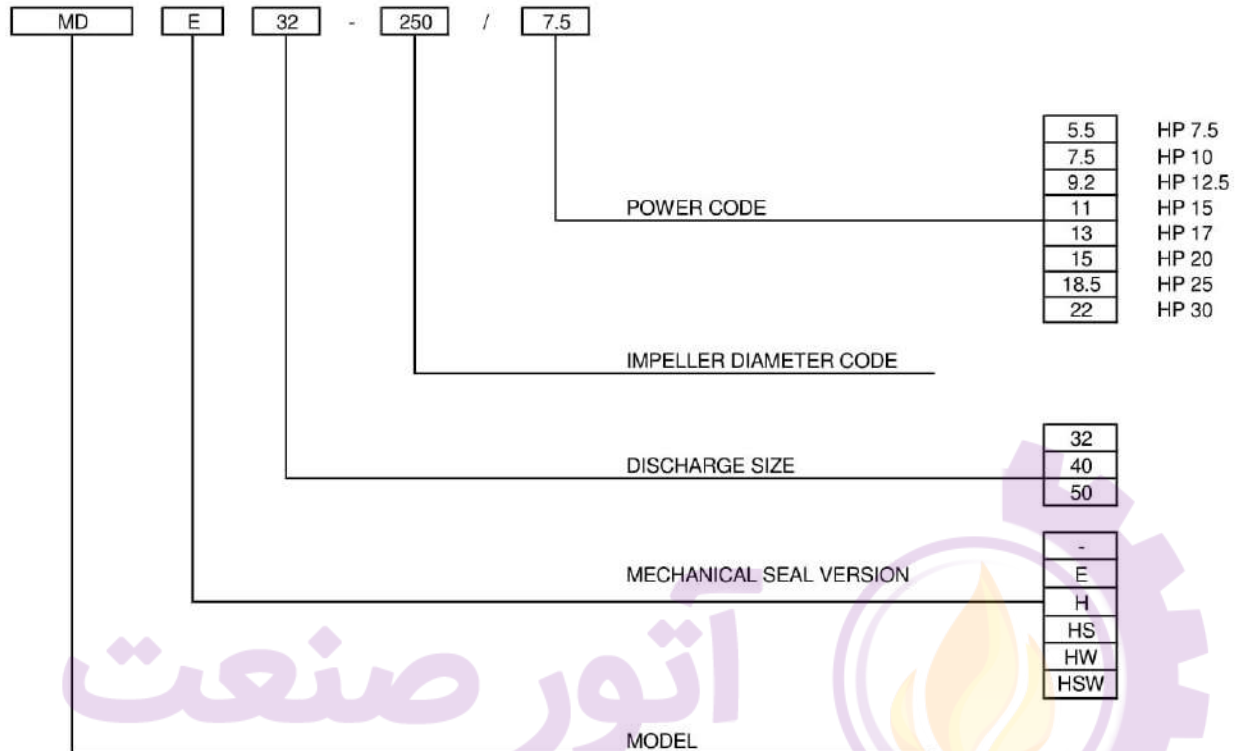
MD E 32 - 250 / 7.5

| 5.5 | HP 7.5 |
|---|---|
| 7.5 | HP 10 |
| 9.2 | HP 12.5 |
| 11 | HP 15 |
| 13 | HP 17 |
| 15 | HP 20 |
| 18.5 | HP 25 |
| 22 | HP 30 |

POWER CODE

IMPELLER DIAMETER CODE

| 32 |
|---|
| 40 |
| 50 |

DISCHARGE SIZE

| - |
|---|
| E |
| H |
| HS |
| HW |
| HSW |

MECHANICAL SEAL VERSION

آتور صنعت

MODEL